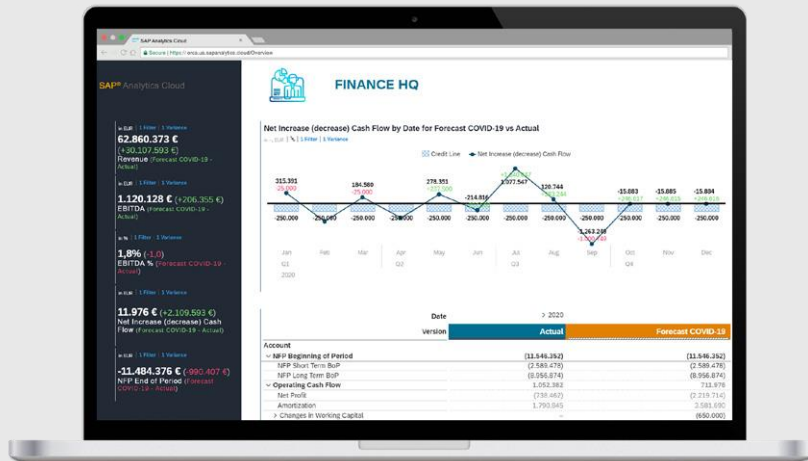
SAP Analytics Cloud

Secure | https://eno.us.sapanalytics.cloud/Overview

SAP® Analytics Cloud

in EUR | 1 Filter | 1 Variance
62.860.373 €
(+30.107.593 €)
Revenue (Forecast COVID-19 - Actual)

in EUR | 1 Filter | 1 Variance
1.120.128 € (+206.355 €)
EBITDA (Forecast COVID-19 - Actual)

in % | 1 Filter | 1 Variance
1,8% (-1,0)
EBITDA % (Forecast COVID-19 - Actual)

in EUR | 1 Filter | 1 Variance
11.976 € (+2.109.593 €)
Net Increase (decrease) Cash Flow (Forecast COVID-19 - Actual)

in EUR | 1 Filter | 1 Variance
-11.484.376 € (-990.407 €)
NFP End of Period (Forecast COVID-19 - Actual)

FINANCE HQ

Net Increase (decrease) Cash Flow by Date for Forecast COVID-19 vs Actual
in EUR | % | 1 Filter | 1 Variance

Credit Line    Net Increase (decrease) Cash Flow

315.391
-29.090
184.589
-75.090
278.351
+372.508
-214.816
+1.377.547
1.377.547
120.744
-1.263.248
-3.500.248
-15.083
+246.617
-15.885
+246.815
-15.804
+249.615

-250.000 -250.000 -250.000 -250.000 -250.000 -250.000 -250.000 -250.000 -250.000 -250.000 -250.000 -250.000

Jan Feb Mar Apr May Jun Jul Aug Sep Oct Nov Dec
Q1 Q2 Q3 Q4
2020

| | Date | > 2020 | |
|---|---|---|---|
| | Version | Actual | Forecast COVID-19 |
| Account | | | |
| ∨ NFP Beginning of Period | | (11.546.352) | (11.546.352) |
| NFP Short Term BoP | | (2.589.478) | (2.589.478) |
| NFP Long Term BoP | | (8.956.874) | (8.956.874) |
| ∨ Operating Cash Flow | | 1.052.362 | 711.976 |
| Net Profit | | (738.462) | (2.219.714) |
| Amortization | | 1.790.945 | 2.581.690 |
| > Changes in Working Capital | | - | (650.000) |